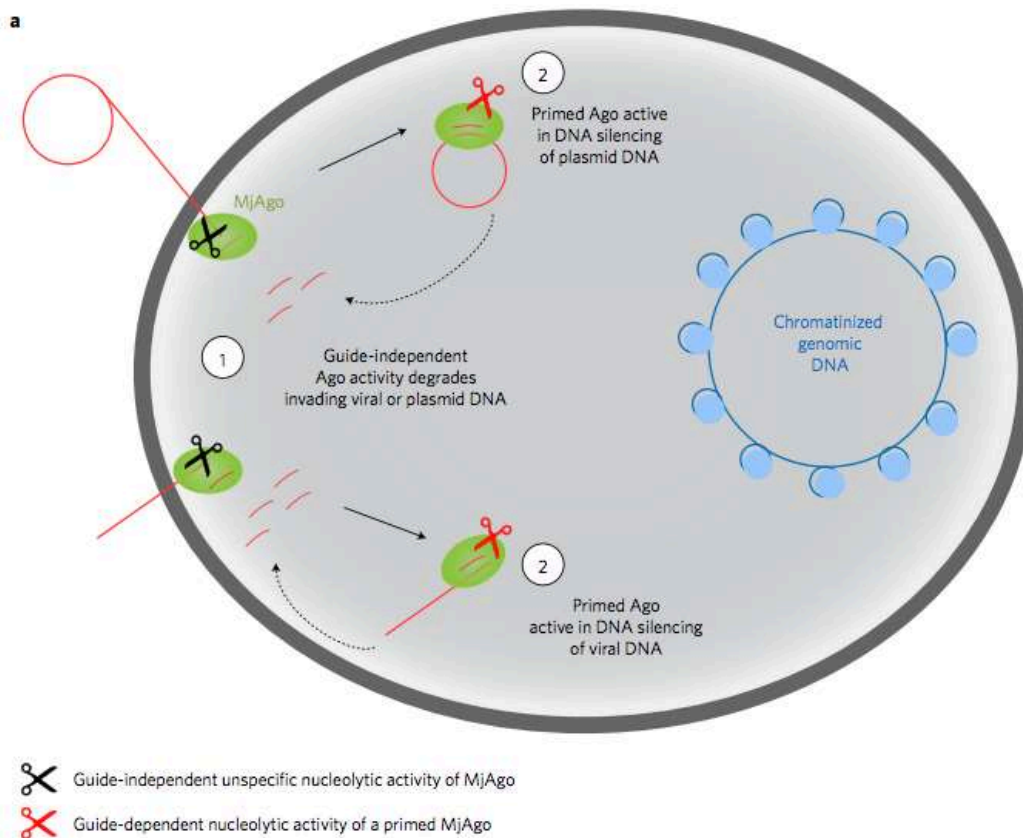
a

2

Primed Ago active in DNA silencing of plasmid DNA

MjAgo

1

Guide-independent Ago activity degrades invading viral or plasmid DNA

Chromatinized genomic DNA

2

Primed Ago active in DNA silencing of viral DNA

Guide-independent unspecific nucleolytic activity of MjAgo

Guide-dependent nucleolytic activity of a primed MjAgo